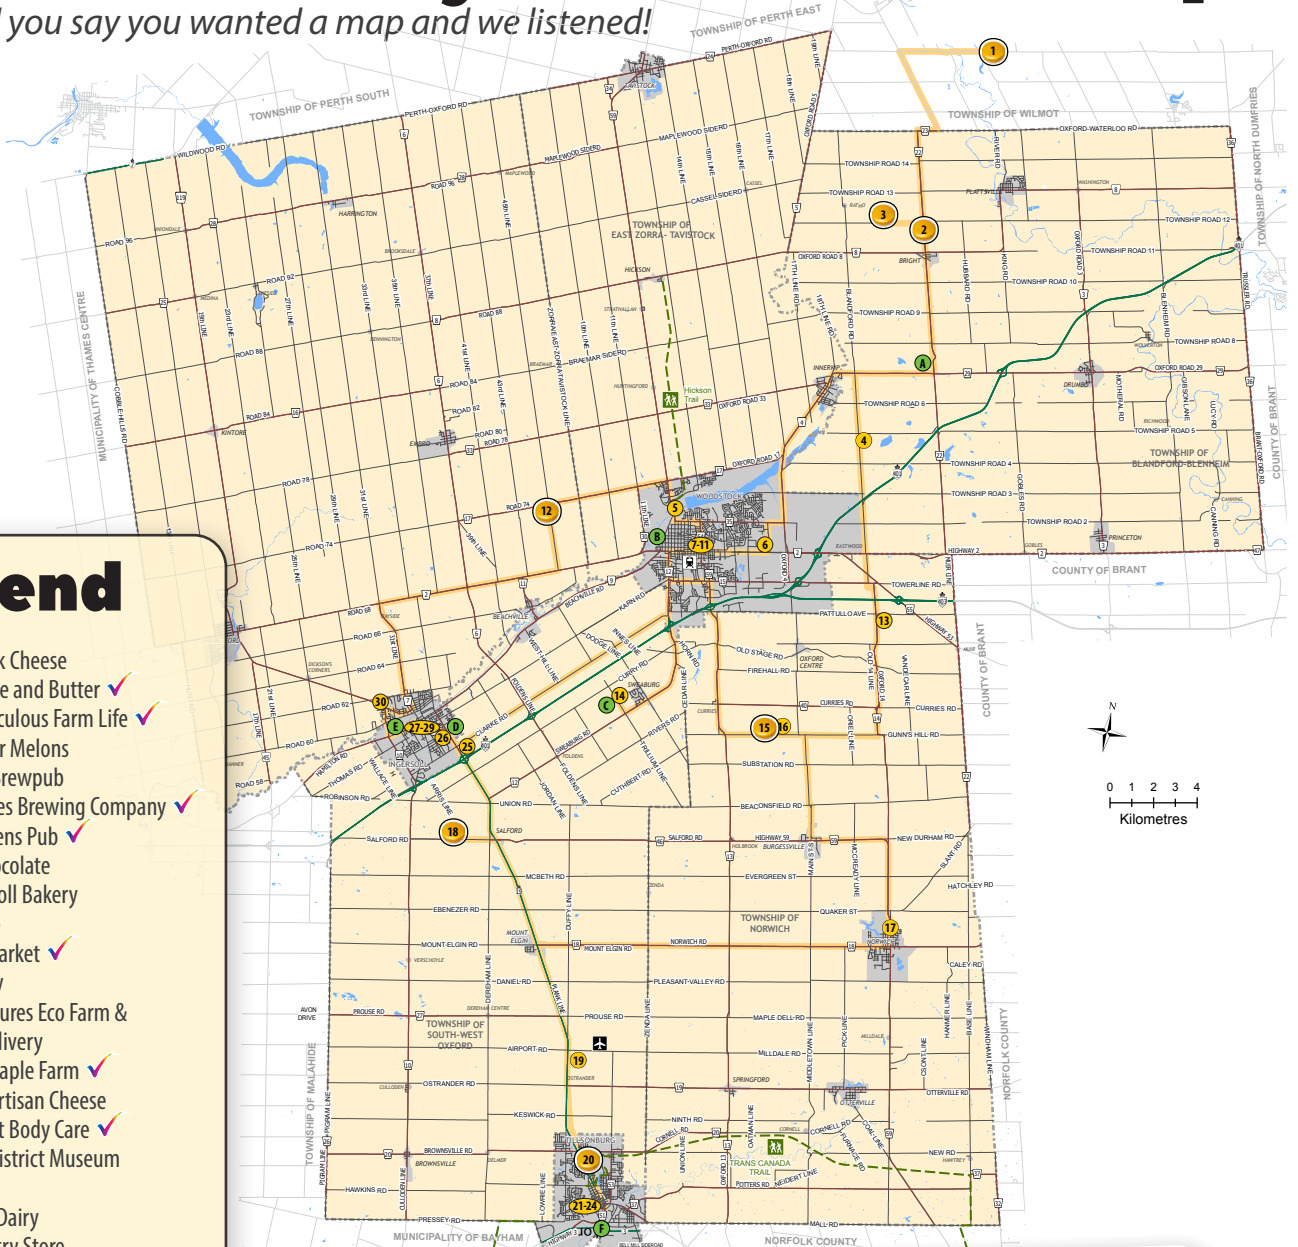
you say you wanted a map and we listened!

end
Cheese
e and Butter
culous Farm Life
r Melons
rewpub
es Brewing Company
ens Pub
colate
oll Bakery
arket
ures Eco Farm &
livery
aple Farm
rtisan Cheese
t Body Care
istrict Museum
Dairy
ry Store

TOWNSHIP OF PERTH EAST
TOWNSHIP OF PERTH SOUTH
TOWNSHIP OF WILMOT
TOWNSHIP OF NORTH DUMFRIES
TOWNSHIP OF EAST ZORRA-TAVISTOCK
MUNICIPALITY OF THAMES CENTRE
TOWNSHIP OF BLANDFORD-BLENHEIM
COUNTY OF BRANT
TOWNSHIP OF NORWICH
TOWNSHIP OF SOUTH-WEST OXFORD
TOWNSHIP OF MALAHIDE
MUNICIPALITY OF BAYHAM
NORFOLK COUNTY
TAVISTOCK
WOODSTOCK
INGERSOLL
TILLSONBURG
NORWICH
PLATTSVILLE
BRIGHT
INNERKIP
DRUMBO
PRINCETON
EMBRO
THAMESFORD
BEACHVILLE
HICKSON
HARRINGTON
KINTORE
OXFORD CENTRE
BURGESSVILLE
MOUNT ELGIN
OTTERVILLE
SALFORD
Hickson Trail
TRANS CANADA TRAIL
0 1 2 3 4
Kilometres
N
1
2
3
4
5
6
7-11
12
13
14
15
16
17
18
19
20
21-24
25
26
27-29
30
A
B
C
D
E
F